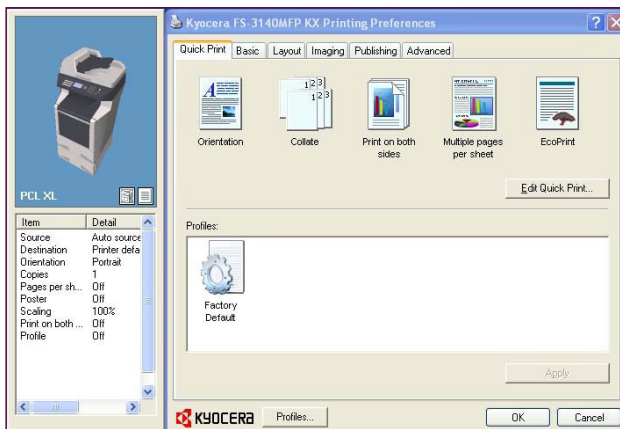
Kyocera FS-3140MFP KX Printing Preferences

Quick Print | Basic | Layout | Imaging | Publishing | Advanced

Orientation
Collate
Print on both sides
Multiple pages per sheet
EcoPrint

Edit Quick Print...

Profiles:

Factory Default

Apply

PCL XL

| Item | Detail |
|---|---|
| Source | Auto source |
| Destination | Printer defa |
| Orientation | Portrait |
| Copies | 1 |
| Pages per sh... | Off |
| Poster | Off |
| Scaling | 100% |
| Print on both ... | Off |
| Profile | Off |

KYOCERA
Profiles...
OK
Cancel